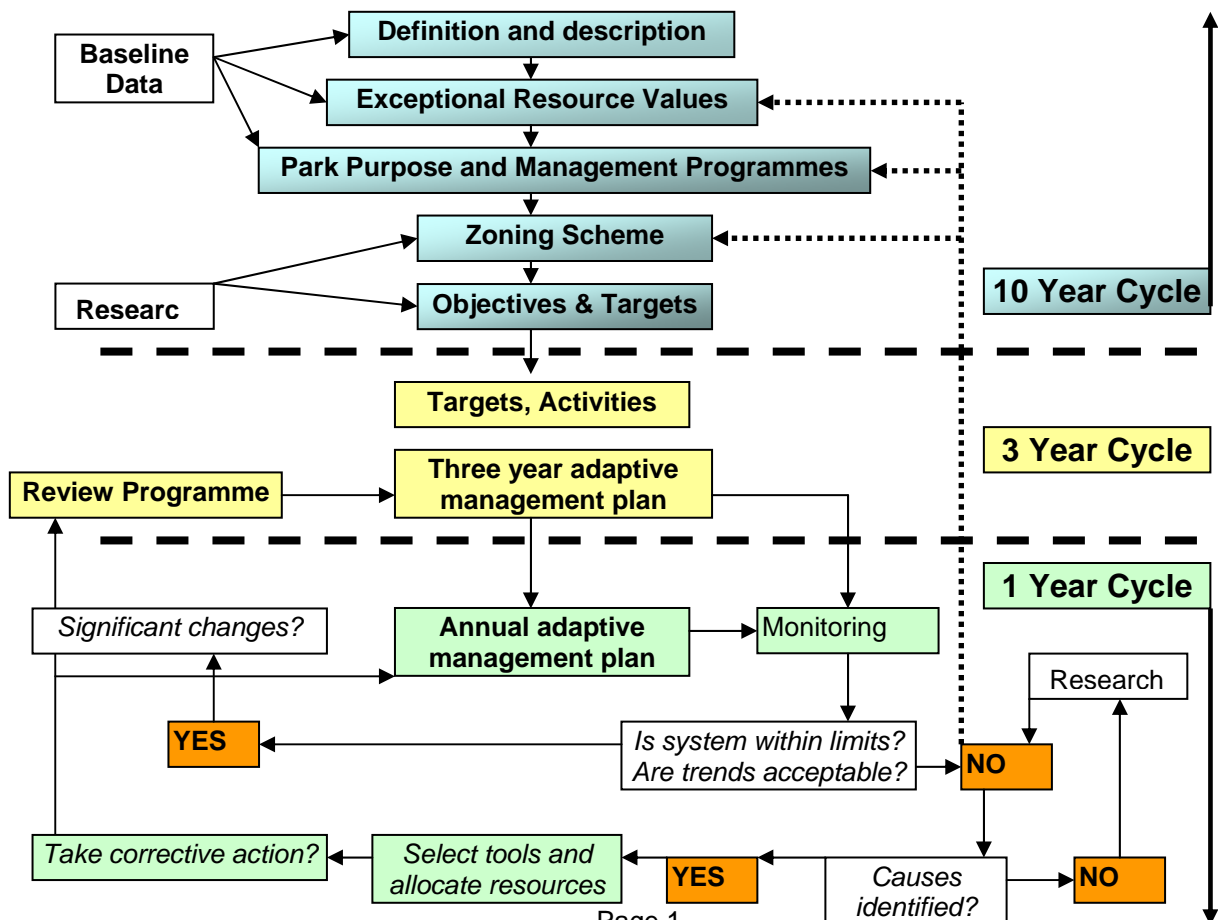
Baseline Data

Definition and description

Exceptional Resource Values

Park Purpose and Management Programmes

Zoning Scheme

Researc

Objectives & Targets

10 Year Cycle

Targets, Activities

3 Year Cycle

Review Programme

Three year adaptive management plan

1 Year Cycle

Significant changes?

Annual adaptive management plan

Monitoring

Research

YES

Is system within limits? Are trends acceptable?

NO

Take corrective action?

Select tools and allocate resources

YES

Causes identified?

NO

Page 1